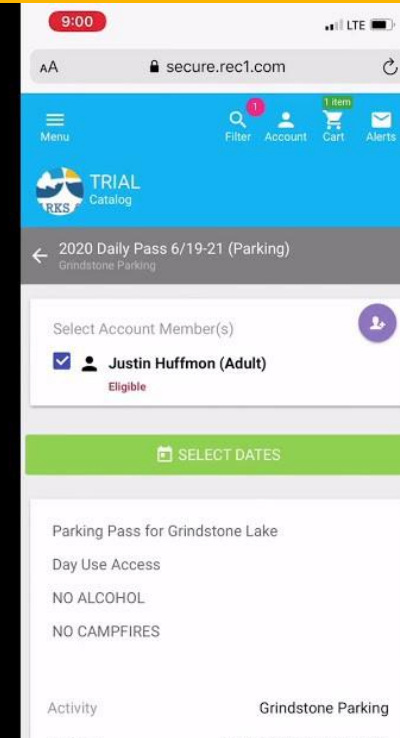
9:00
LTE
AA secure.rec1.com
Menu
1
Filter
Account
1 item
Cart
Alerts
RKS
TRIAL
Catalog
2020 Daily Pass 6/19-21 (Parking)
Grindstone Parking
Select Account Member(s)
Justin Huffmon (Adult)
Eligible
SELECT DATES
Parking Pass for Grindstone Lake
Day Use Access
NO ALCOHOL
NO CAMPFIRES
Activity
Grindstone Parking